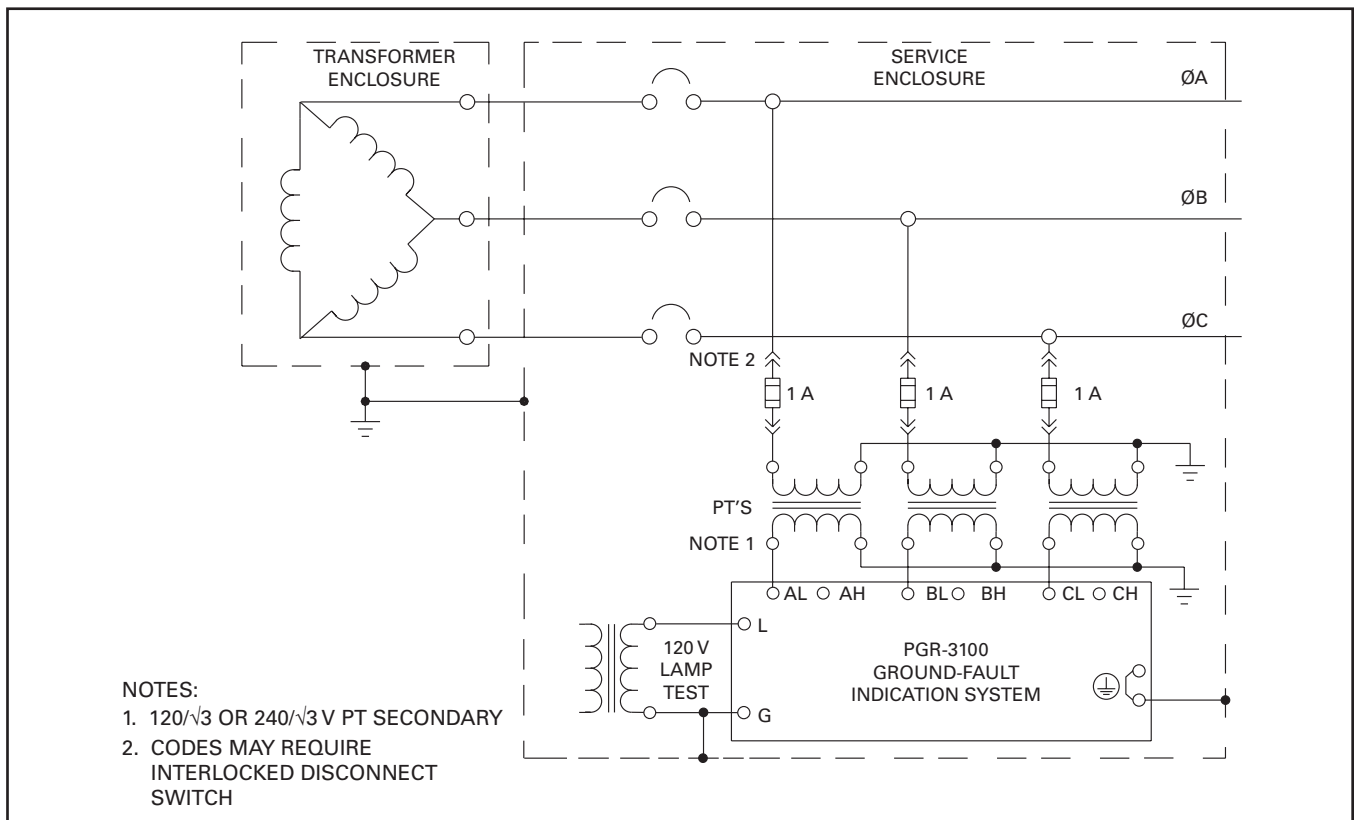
TRANSFORMER ENCLOSURE

SERVICE ENCLOSURE

ØA

ØB

ØC

NOTE 2

1 A

1 A

1 A

PT'S

NOTE 1

AL AH

BL BH

CL CH

L

120 V LAMP TEST

G

PGR-3100 GROUND-FAULT INDICATION SYSTEM

NOTES:
1. 120/$\sqrt{3}$ OR 240/$\sqrt{3}$ V PT SECONDARY
2. CODES MAY REQUIRE INTERLOCKED DISCONNECT SWITCH